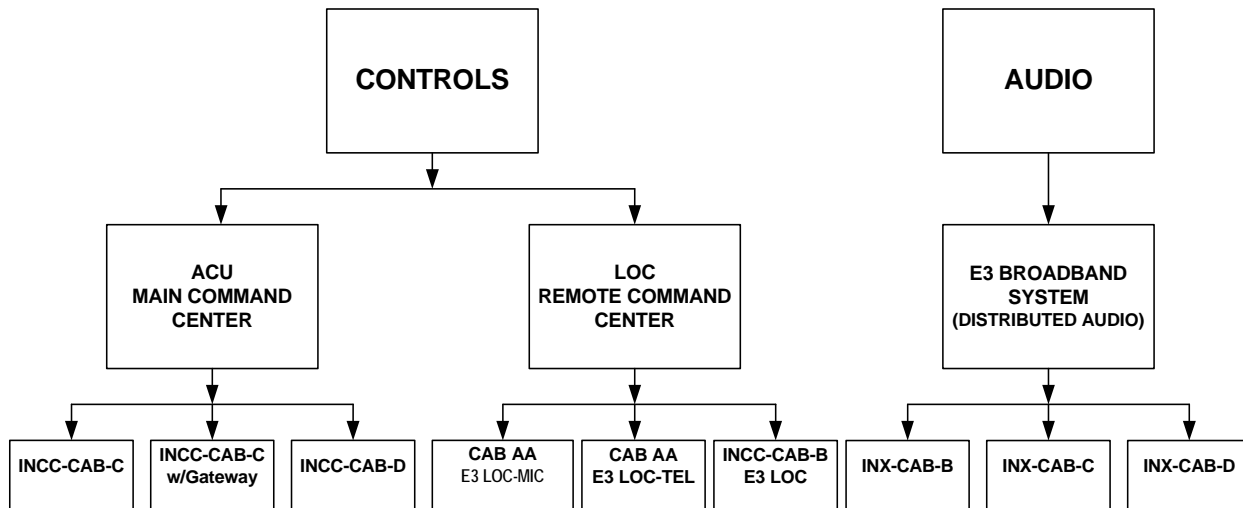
CONTROLS

AUDIO

ACU
MAIN COMMAND
CENTER

LOC
REMOTE COMMAND
CENTER

E3 BROADBAND
SYSTEM
(DISTRIBUTED AUDIO)

INCC-CAB-C

INCC-CAB-C
w/Gateway

INCC-CAB-D

CAB AA
E3 LOC-MIC

CAB AA
E3 LOC-TEL

INCC-CAB-B
E3 LOC

INX-CAB-B

INX-CAB-C

INX-CAB-D